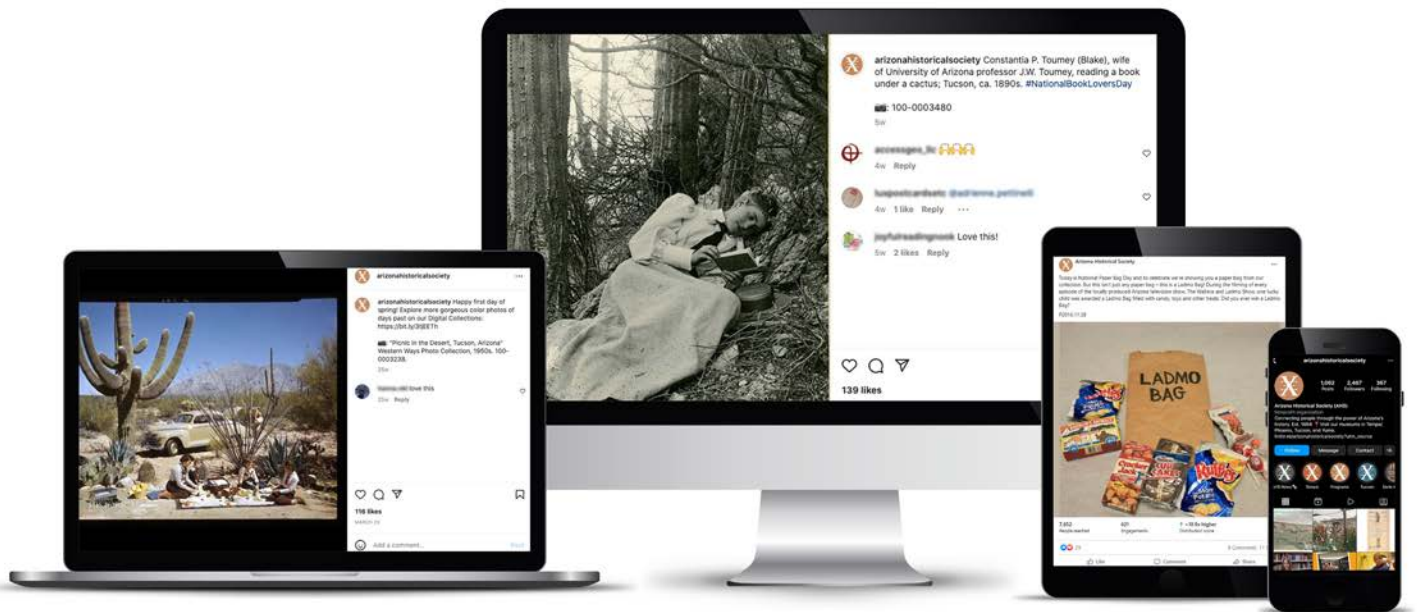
arizonahistoricalsociety Constantia P. Toumey (Blake), wife of University of Arizona professor J.W. Toumey, reading a book under a cactus; Tucson, ca. 1890s. #NationalBookLoversDay

📷: 100-0003480

5w

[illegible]

4w Reply

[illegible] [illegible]

4w 1 like Reply ···

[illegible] Love this!

5w 2 likes Reply

139 likes

arizonahistoricalsociety ···

arizonahistoricalsociety Happy first day of spring! Explore more gorgeous color photos of days past on our Digital Collections: https://bit.ly/3lBETh

📷: "Picnic in the Desert, Tucson, Arizona" Western Ways Photo Collection, 1950s. 100-0003238.

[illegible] love this

116 likes

Add a comment...

Arizona Historical Society

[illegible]

LADMO BAG

arizonahistoricalsociety

Arizona Historical Society (AHS)

Follow Message Contact